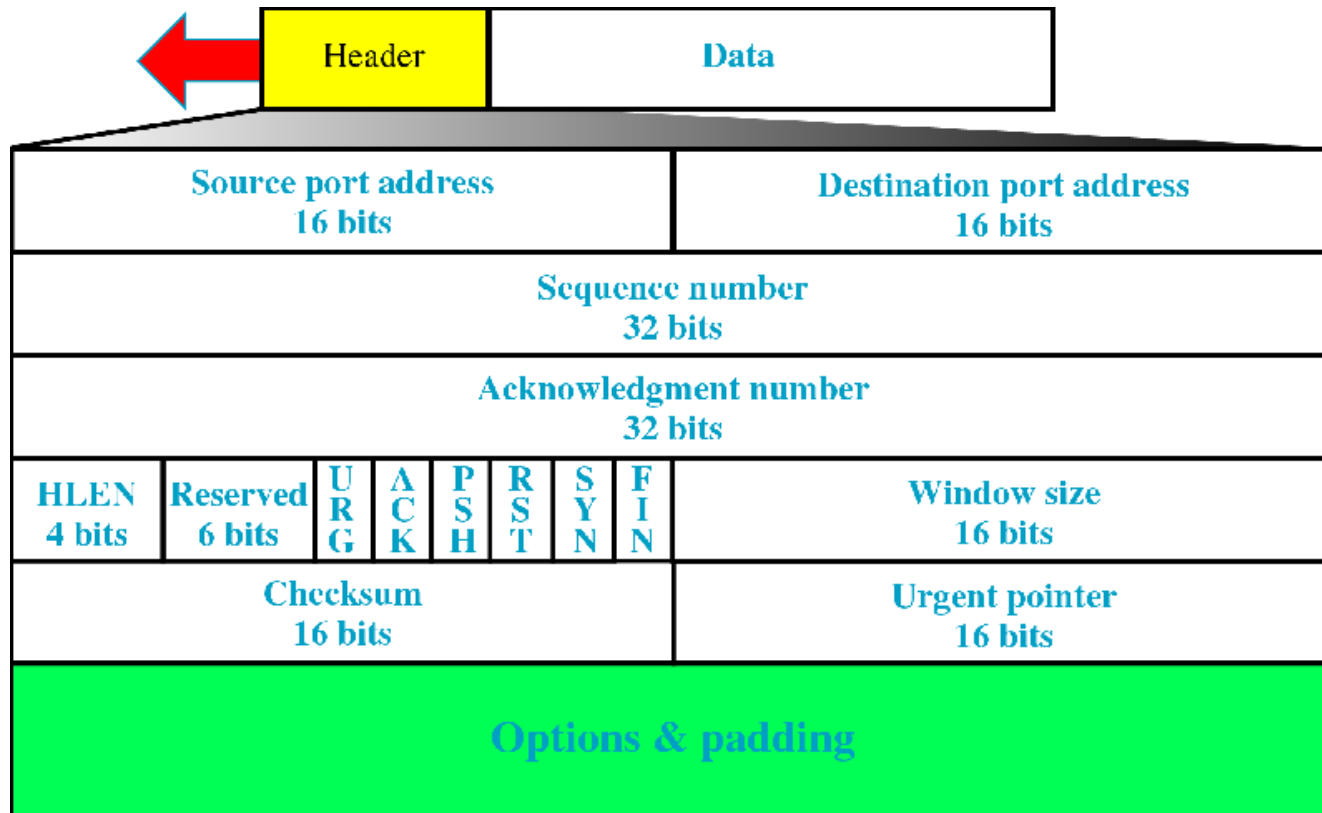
Header

Data

Source port address
16 bits

Destination port address
16 bits

Sequence number
32 bits

Acknowledgment number
32 bits

HLEN
4 bits

Reserved
6 bits

U R G

A C K

P S H

R S T

S Y N

F I N

Window size
16 bits

Checksum
16 bits

Urgent pointer
16 bits

Options & padding